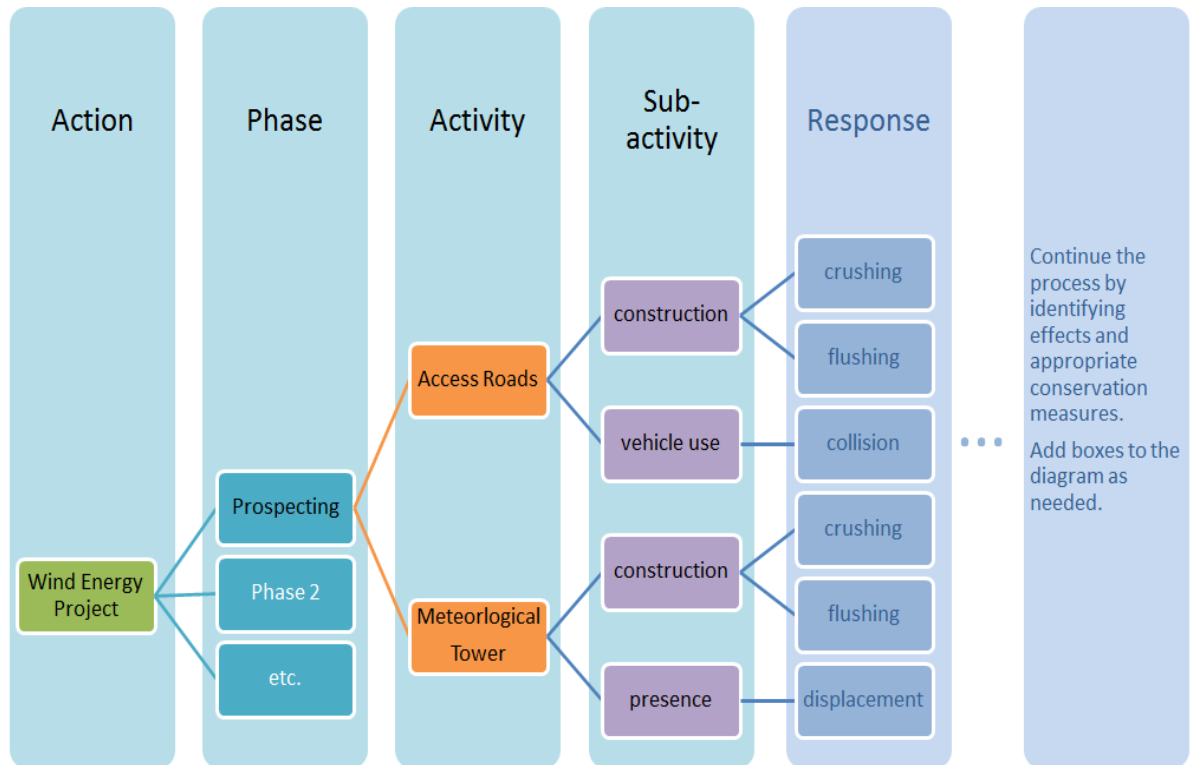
Action

Phase

Activity

Sub-activity

Response

Wind Energy Project

Prospecting

Phase 2

etc.

Access Roads

Meteorlogical Tower

construction

vehicle use

construction

presence

crushing

flushing

collision

crushing

flushing

displacement

• • •

Continue the process by identifying effects and appropriate conservation measures.

Add boxes to the diagram as needed.